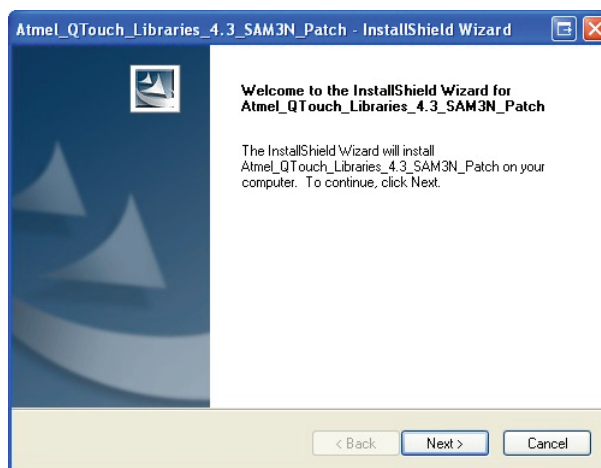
Atmel_QTouch_Libraries_4.3_SAM3N_Patch - InstallShield Wizard

Welcome to the InstallShield Wizard for Atmel_QTouch_Libraries_4.3_SAM3N_Patch

The InstallShield Wizard will install Atmel_QTouch_Libraries_4.3_SAM3N_Patch on your computer. To continue, click Next.

< Back
Next >
Cancel